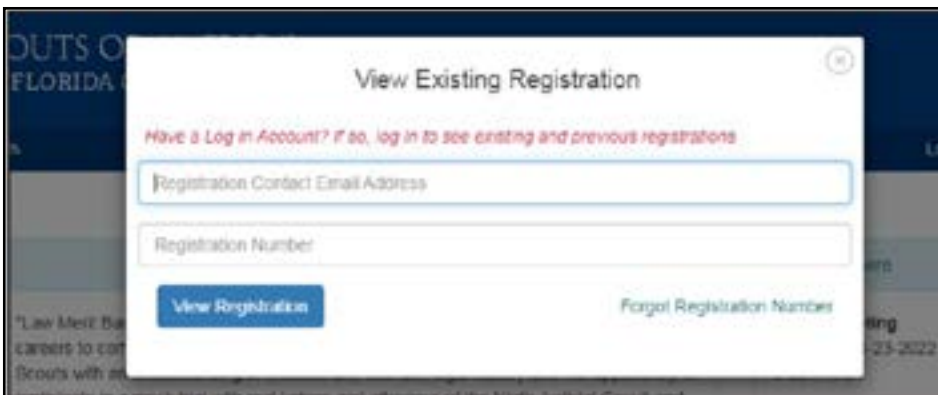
OUTS O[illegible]
FLORIDA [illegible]

View Existing Registration

Have a Log in Account? If so, log in to see existing and previous registrations

Registration Contact Email Address

Registration Number

View Registration

Forgot Registration Number

"Law Merit Ba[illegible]
careers to co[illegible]
Scouts with a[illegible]

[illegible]ers

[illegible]ting
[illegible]-23-2022